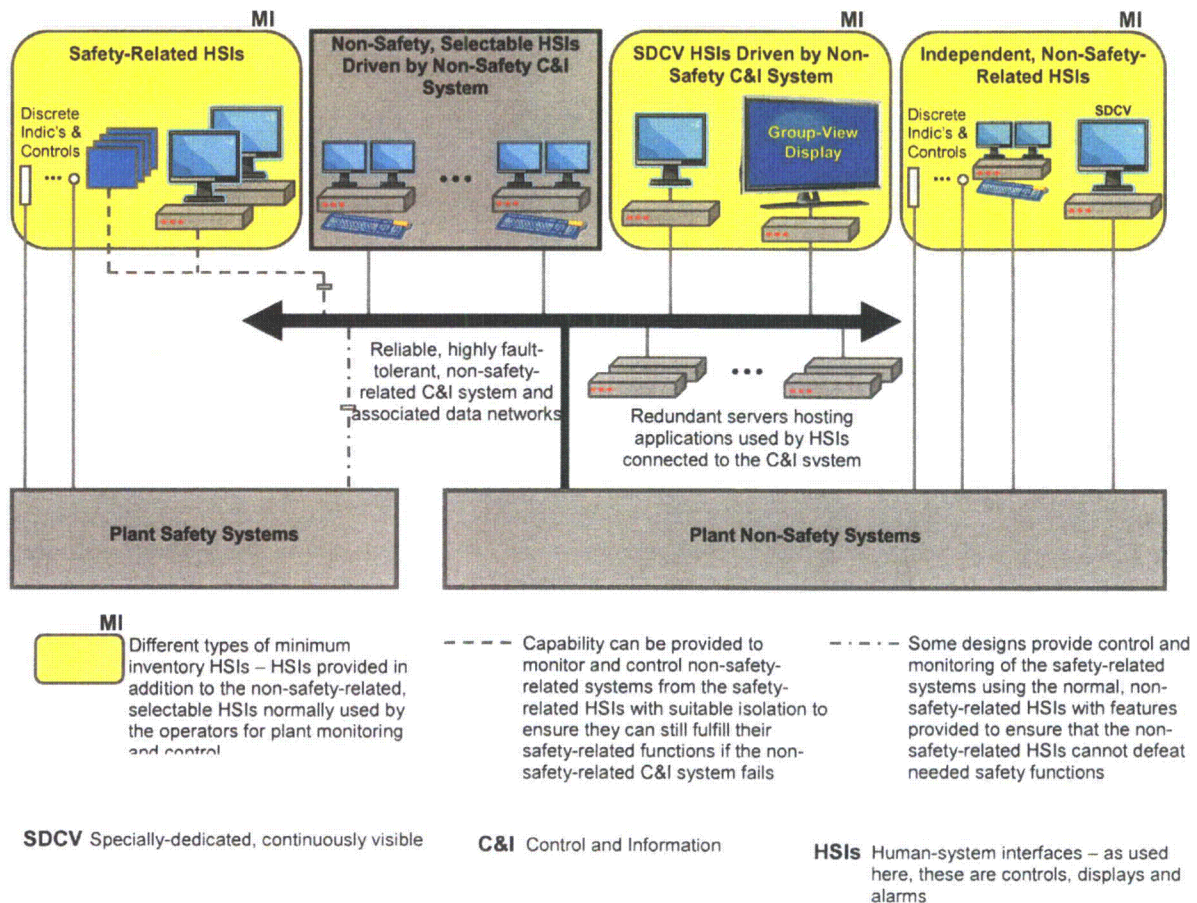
MI

Safety-Related HSIs

Discrete Indic's & Controls

•••

Non-Safety, Selectable HSIs Driven by Non-Safety C&I System

•••

MI

SDCV HSIs Driven by Non-Safety C&I System

Group-View Display

MI

Independent, Non-Safety-Related HSIs

Discrete Indic's & Controls

•••

SDCV

Reliable, highly fault-tolerant, non-safety-related C&I system and associated data networks

•••

Redundant servers hosting applications used by HSIs connected to the C&I svstem

Plant Safety Systems

Plant Non-Safety Systems

MI

Different types of minimum inventory HSIs – HSIs provided in addition to the non-safety-related, selectable HSIs normally used by the operators for plant monitoring and control

Capability can be provided to monitor and control non-safety-related systems from the safety-related HSIs with suitable isolation to ensure they can still fulfill their safety-related functions if the non-safety-related C&I system fails

Some designs provide control and monitoring of the safety-related systems using the normal, non-safety-related HSIs with features provided to ensure that the non-safety-related HSIs cannot defeat needed safety functions

SDCV Specially-dedicated, continuously visible

C&I Control and Information

HSIs Human-system interfaces – as used here, these are controls, displays and alarms